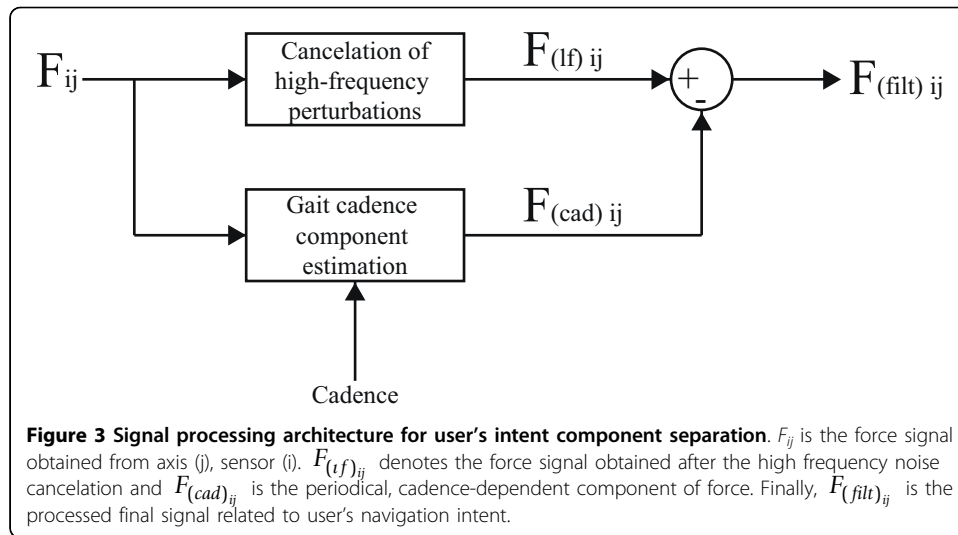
$F_{ij}$

Cancelation of high-frequency perturbations

$F_{(lf)\ ij}$

+

-

$F_{(filt)\ ij}$

Gait cadence component estimation

$F_{(cad)\ ij}$

Cadence

**Figure 3 Signal processing architecture for user's intent component separation**. $F_{ij}$ is the force signal obtained from axis (j), sensor (i). $F_{(\iota f)_{ij}}$ denotes the force signal obtained after the high frequency noise cancelation and $F_{(cad)_{ij}}$ is the periodical, cadence-dependent component of force. Finally, $F_{(filt)_{ij}}$ is the processed final signal related to user's navigation intent.